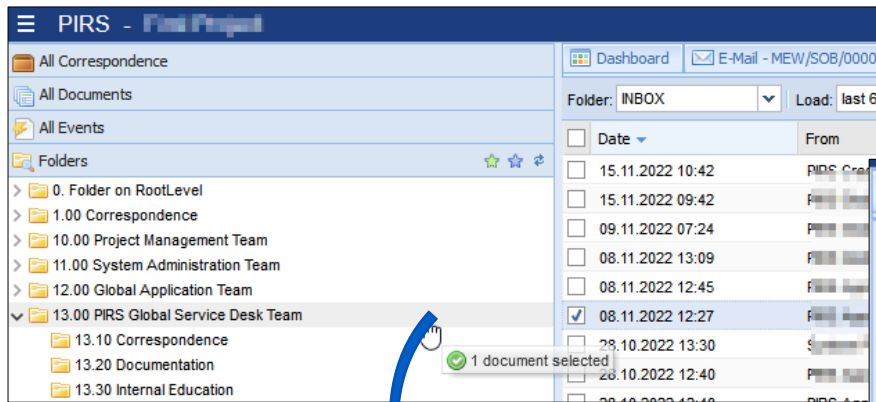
PIRS - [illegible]

All Correspondence
All Documents
All Events
Folders
0. Folder on RootLevel
1.00 Correspondence
10.00 Project Management Team
11.00 System Administration Team
12.00 Global Application Team
13.00 PIRS Global Service Desk Team
13.10 Correspondence
13.20 Documentation
13.30 Internal Education

Dashboard
E-Mail - MEW/SOB/0000
Folder: INBOX
Load: last 6

| | Date | From |
|---|---|---|
| | 15.11.2022 10:42 | PIRS Cre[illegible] |
| | 15.11.2022 09:42 | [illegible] |
| | 09.11.2022 07:24 | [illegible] |
| | 08.11.2022 13:09 | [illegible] |
| | 08.11.2022 12:45 | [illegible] |
| ✓ | 08.11.2022 12:27 | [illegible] |
| | 28.10.2022 13:30 | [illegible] |
| | 28.10.2022 12:40 | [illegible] |
| | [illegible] | PIRS App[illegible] |

1 document selected